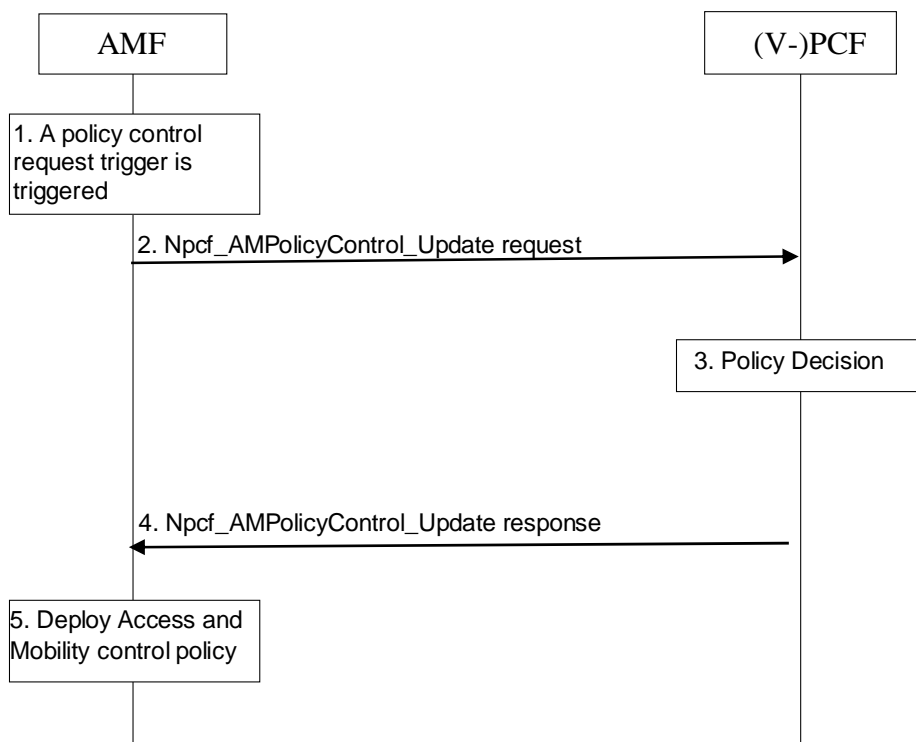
AMF

(V-)PCF

1. A policy control request trigger is triggered

2. Npcf_AMPolicyControl_Update request

3. Policy Decision

4. Npcf_AMPolicyControl_Update response

5. Deploy Access and Mobility control policy